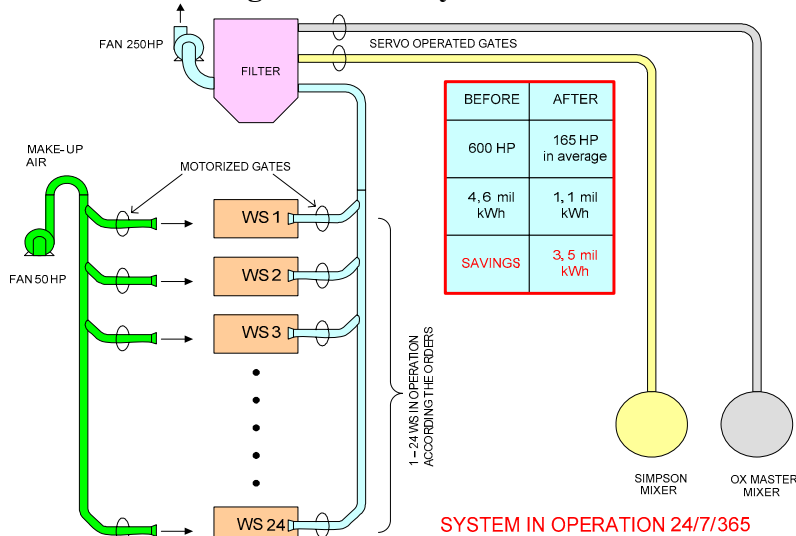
FAN 250HP

FILTER

SERVO OPERATED GATES

| BEFORE | AFTER |
|---|---|
| 600 HP | 165 HP in average |
| 4,6 mil kWh | 1,1 mil kWh |
| SAVINGS | 3,5 mil kWh |

MAKE-UP AIR

MOTORIZED GATES

FAN 50HP

WS 1

WS 2

WS 3

WS 24

1 – 24 WS IN OPERATION ACCORDING THE ORDERS

SIMPSON MIXER

OX MASTER MIXER

SYSTEM IN OPERATION 24/7/365